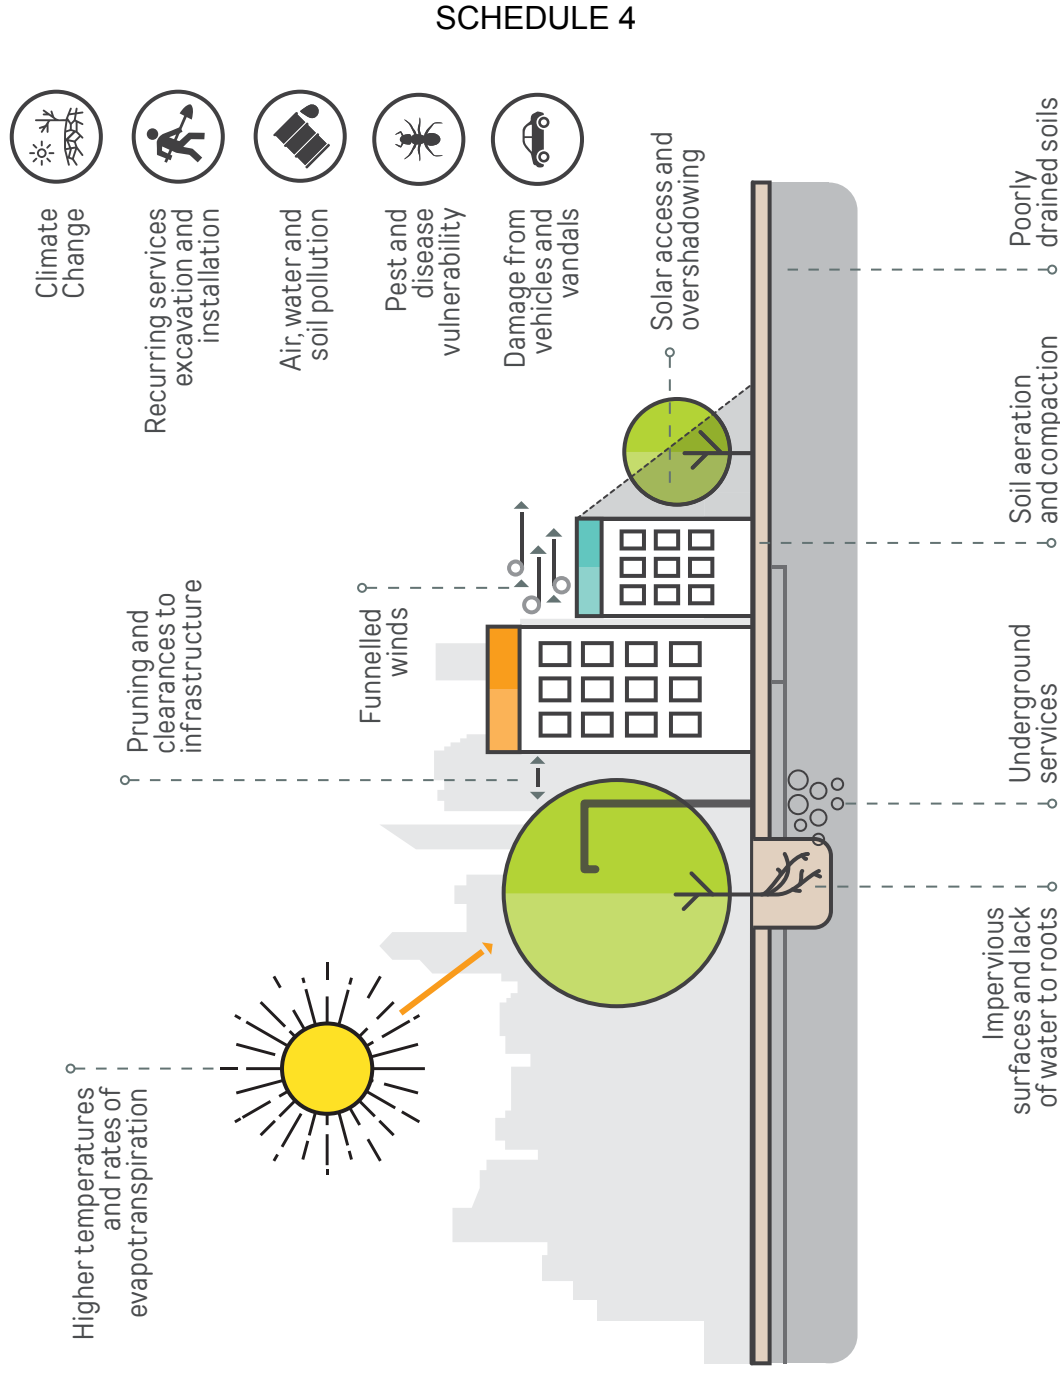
SCHEDULE 4

Climate Change

Recurring services excavation and installation

Air, water and soil pollution

Pest and disease vulnerability

Damage from vehicles and vandals

Solar access and overshadowing

Poorly drained soils

Soil aeration and compaction

Underground services

Impervious surfaces and lack of water to roots

Funnelled winds

Pruning and clearances to infrastructure

Higher temperatures and rates of evapotranspiration